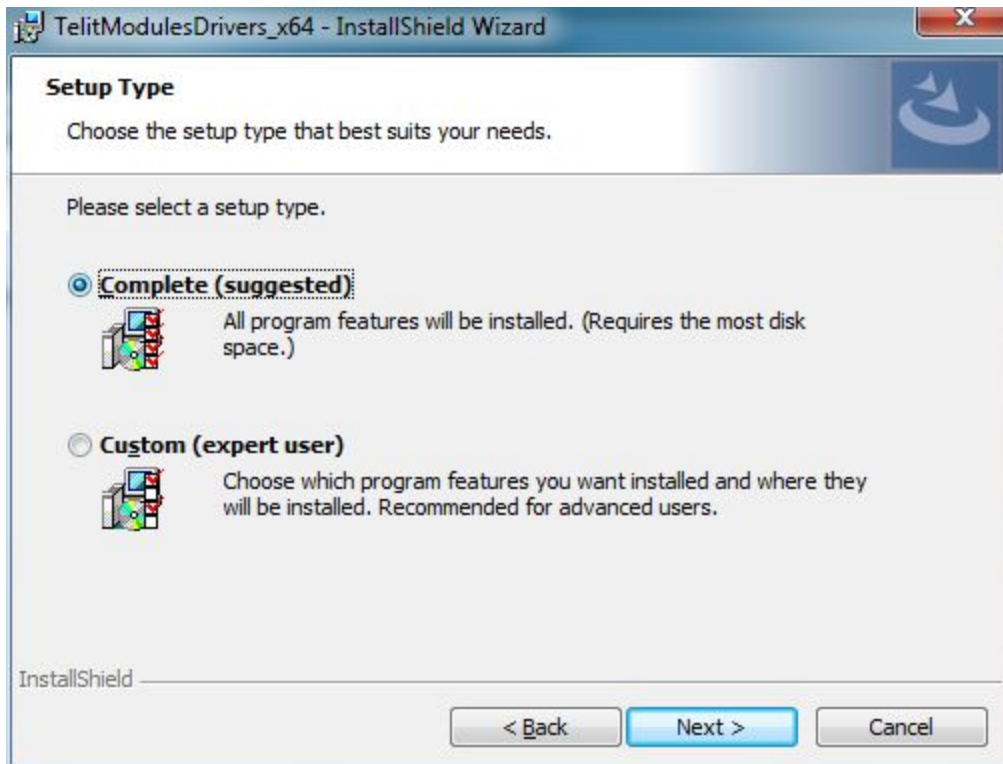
TelitModulesDrivers_x64 - InstallShield Wizard

Setup Type

Choose the setup type that best suits your needs.

Please select a setup type.

Complete (suggested)

All program features will be installed. (Requires the most disk space.)

Custom (expert user)

Choose which program features you want installed and where they will be installed. Recommended for advanced users.

InstallShield

< Back

Next >

Cancel